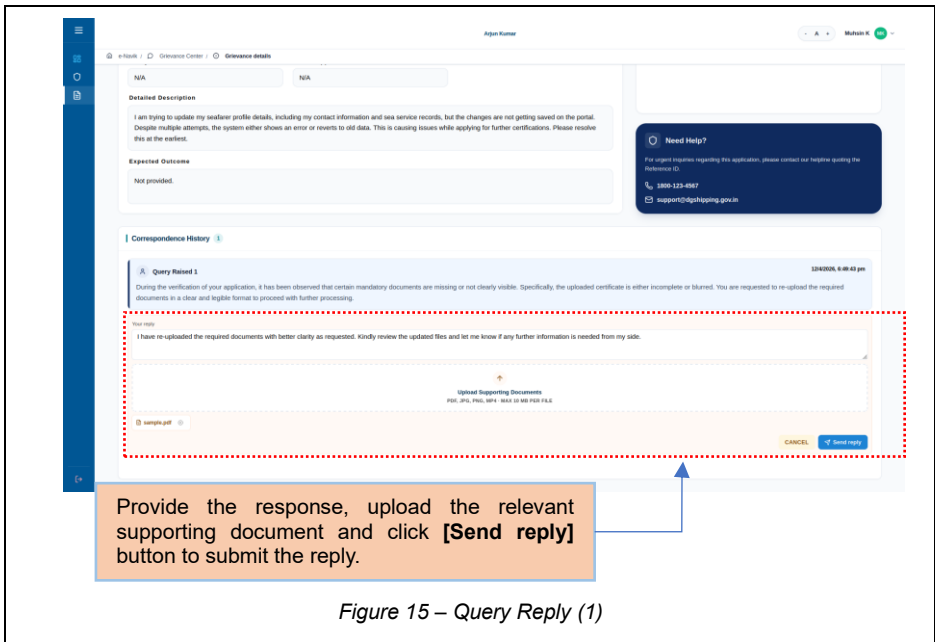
Arjun Kumar

- A +

Muhsin K

e-Navik / Grievance Center / Grievance details

N/A

N/A

Detailed Description

I am trying to update my seafarer profile details, including my contact information and sea service records, but the changes are not getting saved on the portal. Despite multiple attempts, the system either shows an error or reverts to old data. This is causing issues while applying for further certifications. Please resolve this at the earliest.

Expected Outcome

Not provided.

Need Help?

For urgent inquiries regarding this application, please contact our helpline quoting the Reference ID.

1800-123-4567

support@dgshipping.gov.in

Correspondence History 1

Query Raised 1

12/4/2026, 6:49:43 pm

During the verification of your application, it has been observed that certain mandatory documents are missing or not clearly visible. Specifically, the uploaded certificate is either incomplete or blurred. You are requested to re-upload the required documents in a clear and legible format to proceed with further processing.

Your reply

I have re-uploaded the required documents with better clarity as requested. Kindly review the updated files and let me know if any further information is needed from my side.

Upload Supporting Documents

PDF, JPG, PNG, MP4 · MAX 10 MB PER FILE

sample.pdf

CANCEL

Send reply

Provide the response, upload the relevant supporting document and click **[Send reply]** button to submit the reply.

Figure 15 – Query Reply (1)